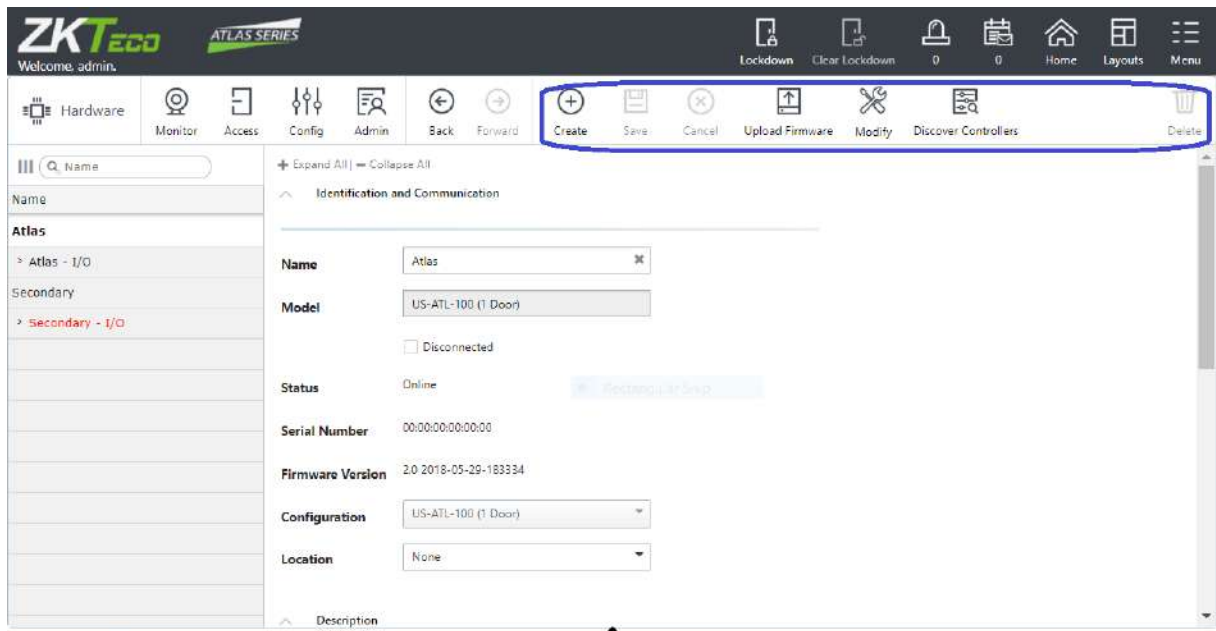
ZKTeco ATLAS SERIES
Welcome, admin.

Lockdown Clear Lockdown 0 0 Home Layouts Menu

Hardware Monitor Access Config Admin Back Forward Create Save Cancel Upload Firmware Modify Discover Controllers Delete

Name

Name
Atlas
› Atlas - I/O
Secondary
› Secondary - I/O

+ Expand All | — Collapse All
Identification and Communication

Name Atlas
Model US-ATL-100 (1 Door)
Disconnected
Status Online
Serial Number 00:00:00:00:00:00
Firmware Version 2.0 2018-05-29-183334
Configuration US-ATL-100 (1 Door)
Location None

Description